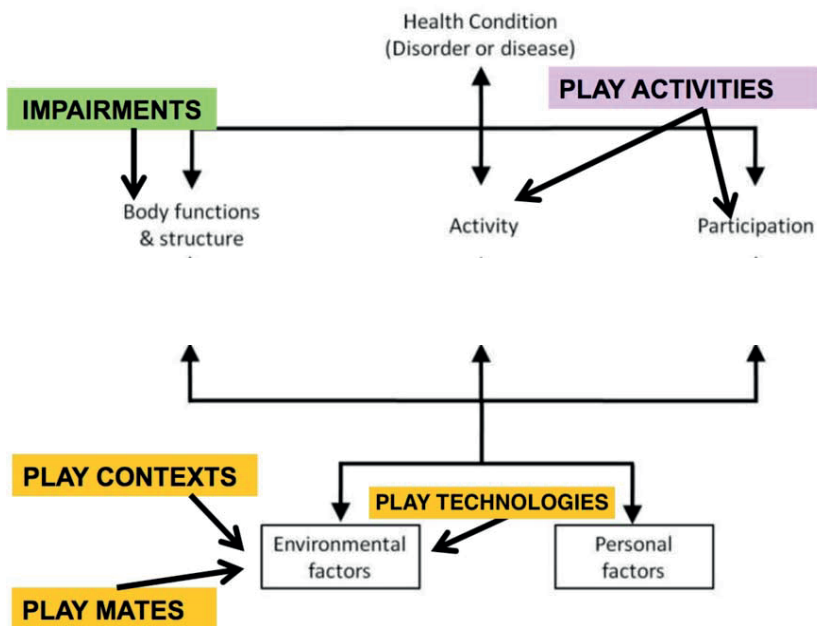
Health Condition
(Disorder or disease)

PLAY ACTIVITIES

IMPAIRMENTS

Body functions & structure

Activity

Participation

PLAY CONTEXTS

PLAY TECHNOLOGIES

Environmental factors

Personal factors

PLAY MATES